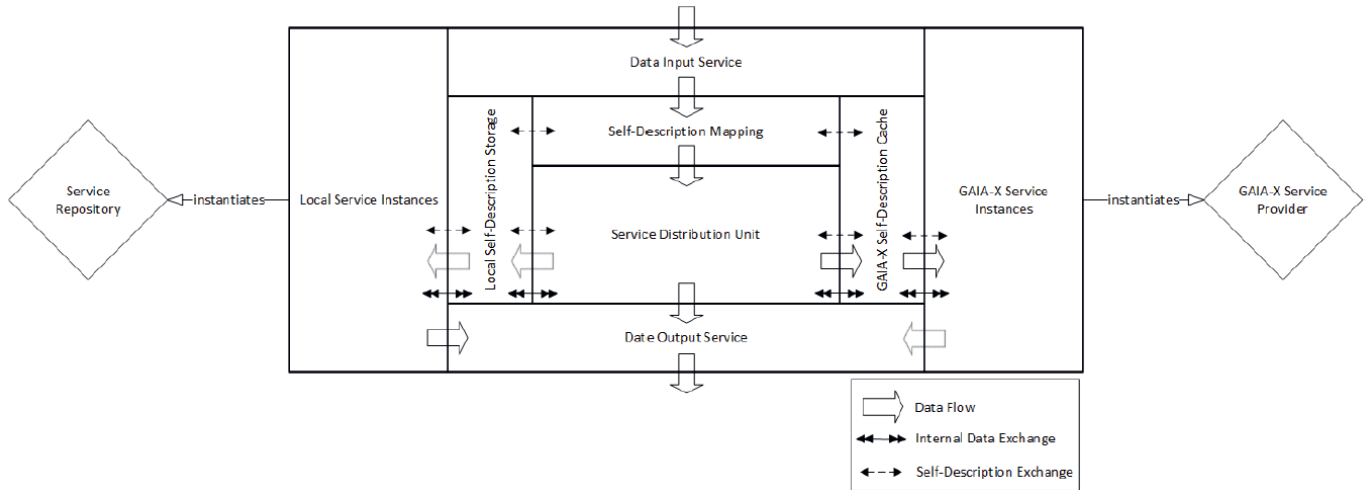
Data Input Service

Self-Description Mapping

Local Self-Description Storage

GAIA-X Self-Description Cache

Service Repository

instantiates

Local Service Instances

Service Distribution Unit

GAIA-X Service Instances

instantiates

GAIA-X Service Provider

Date Output Service

Data Flow

Internal Data Exchange

Self-Description Exchange